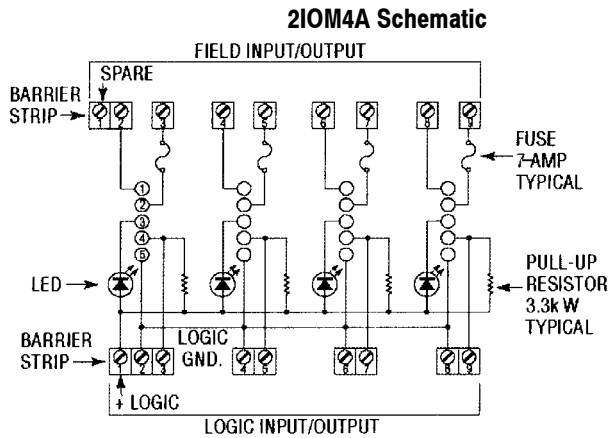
2IOM4A Schematic

FIELD INPUT/OUTPUT

SPARE

BARRIER STRIP

1 2 3 4 5 6 7 8 9

FUSE 7-AMP TYPICAL

1 2 3 4 5

LED

PULL-UP RESISTOR 3.3k W TYPICAL

BARRIER STRIP

LOGIC GND.

1 2 3 4 5 6 7 8 9

+ LOGIC

LOGIC INPUT/OUTPUT